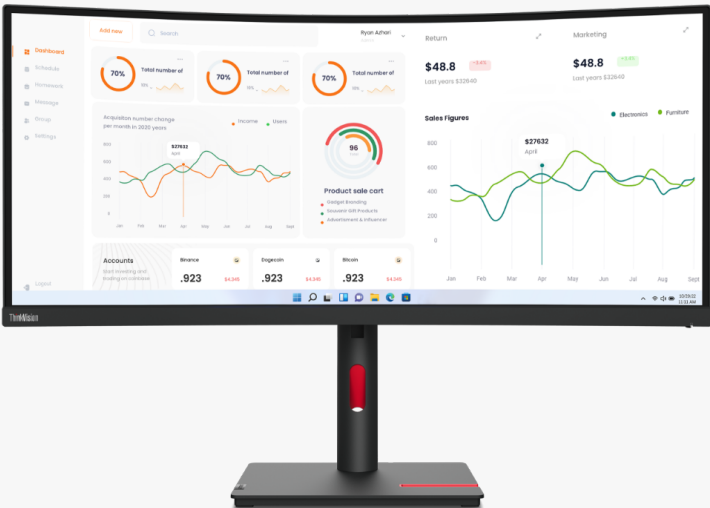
Add new

Search

Ryan Azhari

Dashboard
Schedule
Homework
Message
Group
Settings

70% Total number of

70% Total number of

70% Total number of

Acquisition number change per month in 2020 years

Income Users

$27632
April

800
600
400
200
0

Jan Feb Mar Apr May Jun Jul Aug Sept

96

Product sale cart

Gadget Branding
Souvenir Gift Products
Advertisement & Influencer

Accounts

Binance
.923
$4,345

Dogecoin
.923
$4,345

Bitcoin
.923
$4,345

Logout

Return

$48.8
Last years $32640

Marketing

$48.8
Last years $32640

Sales Figures

Electronics Furniture

$27632
April

800
600
400
200
0

Jan Feb Mar Apr May Jun Jul Aug Sept

ThinkVision